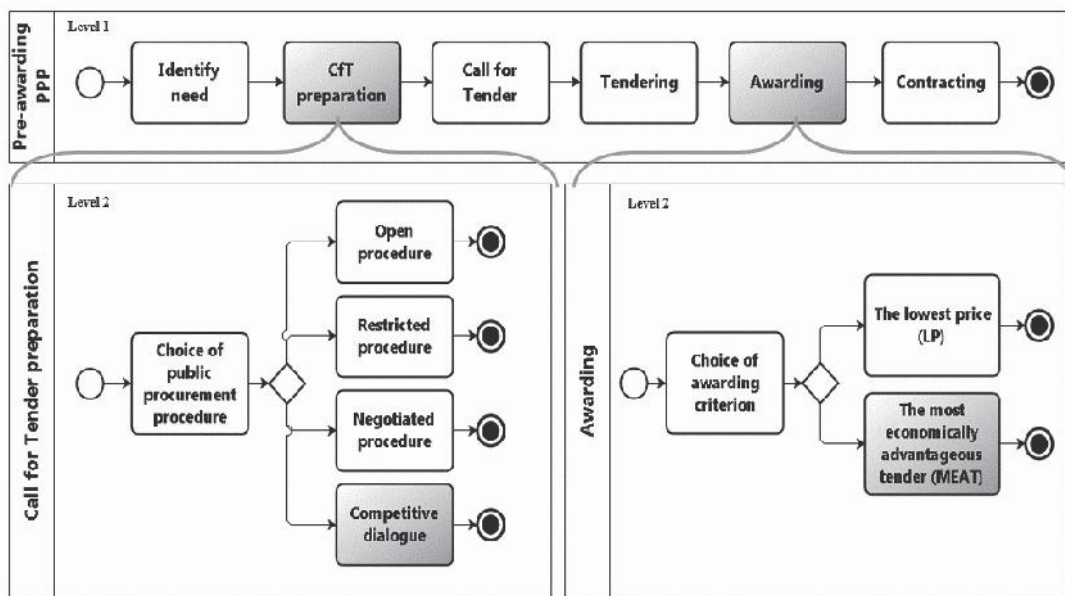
Pre-awarding PPP

Level 1

Identify need

CfT preparation

Call for Tender

Tendering

Awarding

Contracting

Call for Tender preparation

Level 2

Choice of public procurement procedure

Open procedure

Restricted procedure

Negotiated procedure

Competitive dialogue

Awarding

Level 2

Choice of awarding criterion

The lowest price (LP)

The most economically advantageous tender (MEAT)